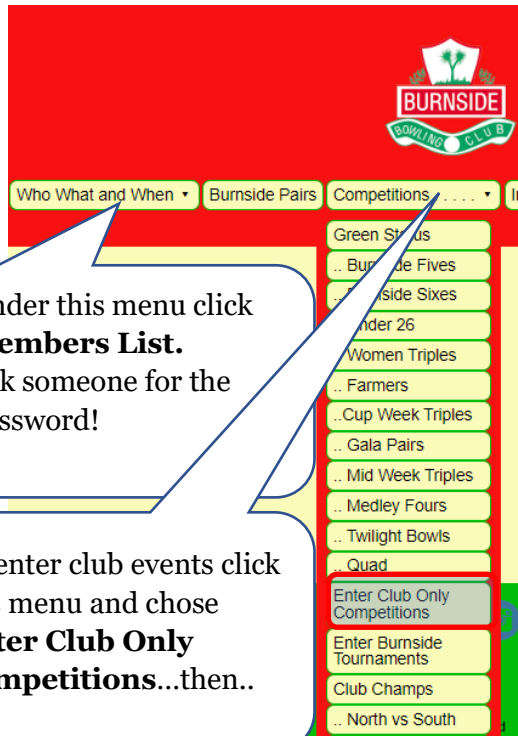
BURNSIDE
BOWLING CLUB

Who What and When ▾
Burnside Pairs
Competitions . . . . ▾

Green Status
.. Burnside Fives
.. Burnside Sixes
.. Under 26
.. Women Triples
.. Farmers
..Cup Week Triples
.. Gala Pairs
.. Mid Week Triples
.. Medley Fours
.. Twilight Bowls
.. Quad
Enter Club Only Competitions
Enter Burnside Tournaments
Club Champs
.. North vs South

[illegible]nder this menu click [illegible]embers List. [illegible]k someone for the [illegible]ssword!

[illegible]enter club events click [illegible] menu and chose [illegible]ter Club Only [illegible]mpetitions...then..